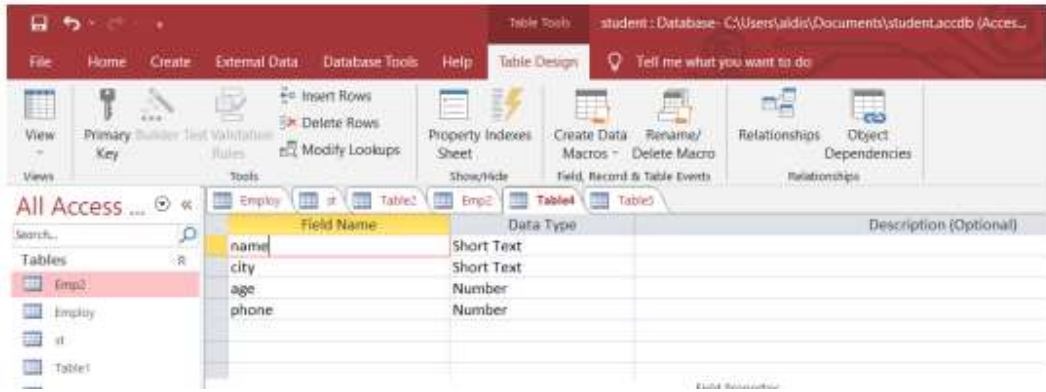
Table Tools student : Database- C:\Users\aldis\Documents\student.accdb (Acces...

File Home Create External Data Database Tools Help Table Design Tell me what you want to do

View
Views

Primary Key Builder Test Validation Rules
Insert Rows
Delete Rows
Modify Lookups
Tools

Property Sheet Indexes
Show/Hide

Create Data Macros Rename/ Delete Macro
Field, Record & Table Events

Relationships Object Dependencies
Relationships

All Access ...
Search...
Tables
Emp2
Employ
st
Table1

Employ st Table2 Emp2 Table4 Table5

| Field Name | Data Type | Description (Optional) |
|---|---|---|
| name | Short Text | |
| city | Short Text | |
| age | Number | |
| phone | Number | |

Field Properties